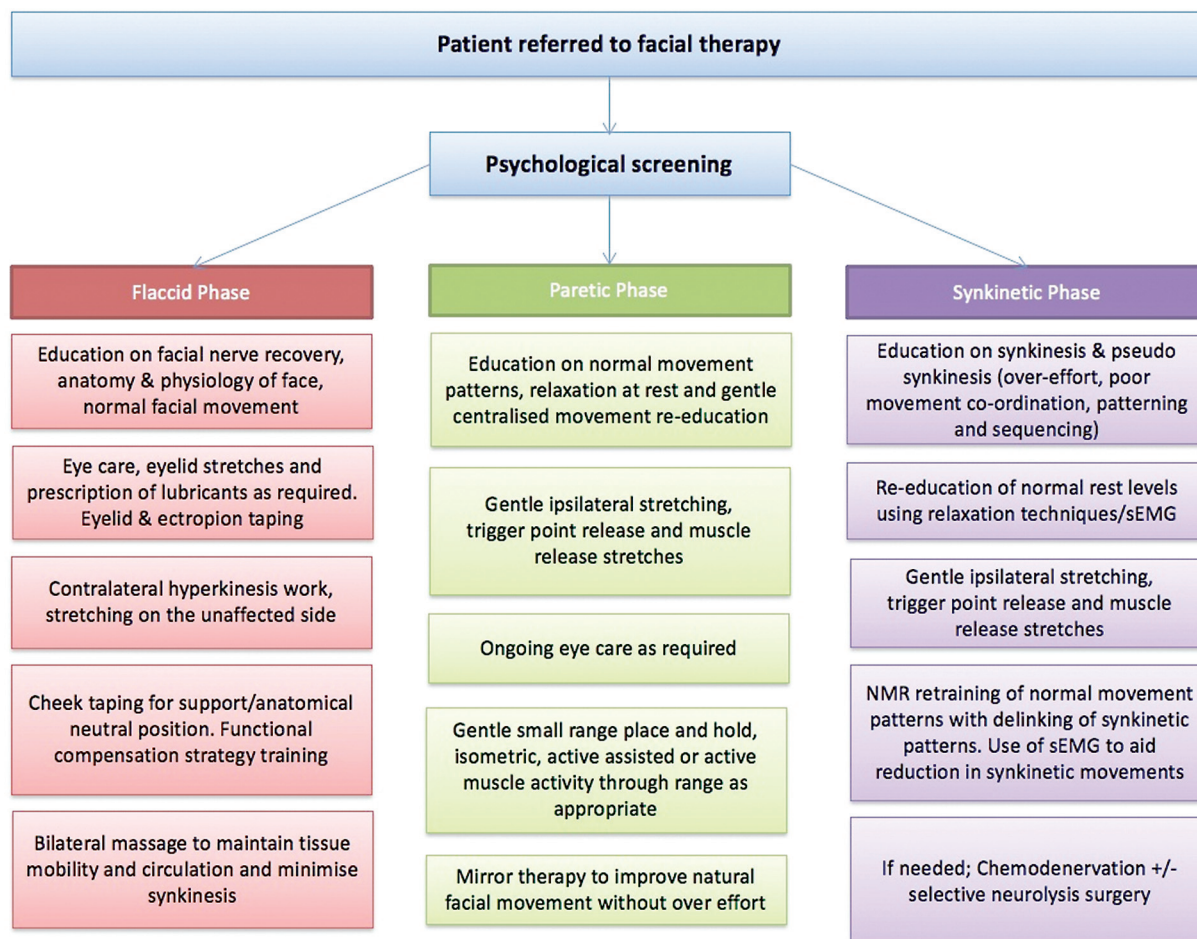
Patient referred to facial therapy

Psychological screening

Flaccid Phase

Education on facial nerve recovery, anatomy & physiology of face, normal facial movement

Eye care, eyelid stretches and prescription of lubricants as required. Eyelid & ectropion taping

Contralateral hyperkinesis work, stretching on the unaffected side

Cheek taping for support/anatomical neutral position. Functional compensation strategy training

Bilateral massage to maintain tissue mobility and circulation and minimise synkinesis

Paretic Phase

Education on normal movement patterns, relaxation at rest and gentle centralised movement re-education

Gentle ipsilateral stretching, trigger point release and muscle release stretches

Ongoing eye care as required

Gentle small range place and hold, isometric, active assisted or active muscle activity through range as appropriate

Mirror therapy to improve natural facial movement without over effort

Synkinetic Phase

Education on synkinesis & pseudo synkinesis (over-effort, poor movement co-ordination, patterning and sequencing)

Re-education of normal rest levels using relaxation techniques/sEMG

Gentle ipsilateral stretching, trigger point release and muscle release stretches

NMR retraining of normal movement patterns with delinking of synkinetic patterns. Use of sEMG to aid reduction in synkinetic movements

If needed; Chemodenervation +/- selective neurolysis surgery